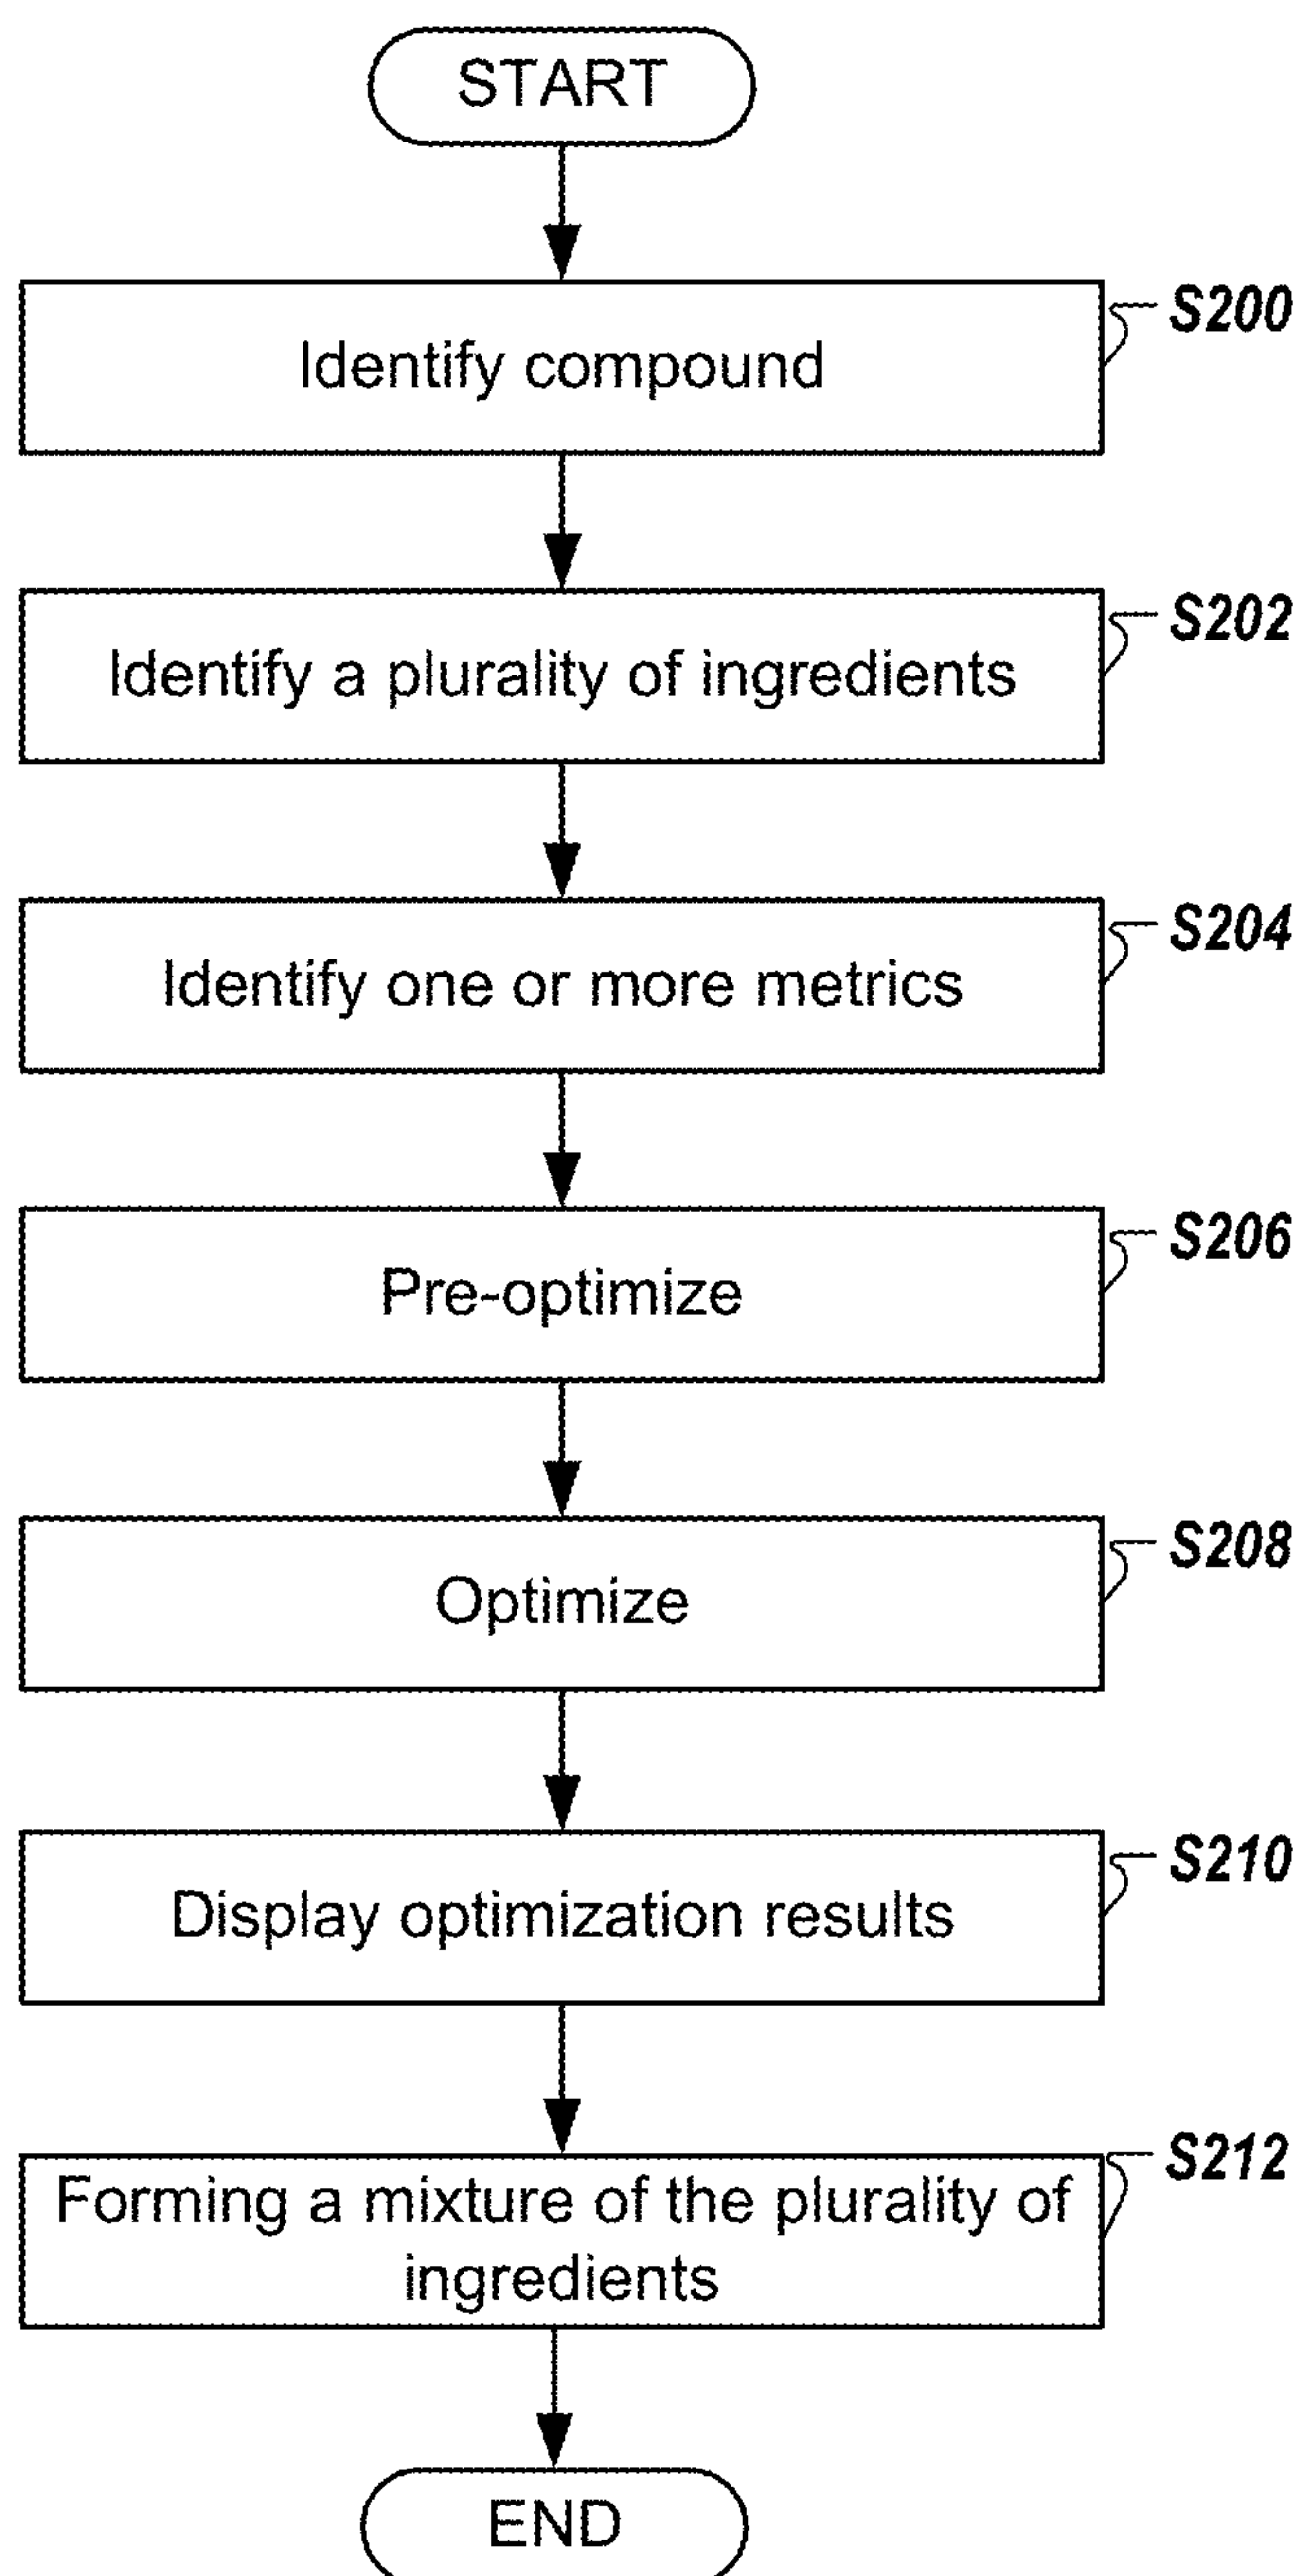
START

Identify compound

S200

Identify a plurality of ingredients

S202

Identify one or more metrics

S204

Pre-optimize

S206

Optimize

S208

Display optimization results

S210

Forming a mixture of the plurality of ingredients

S212

END